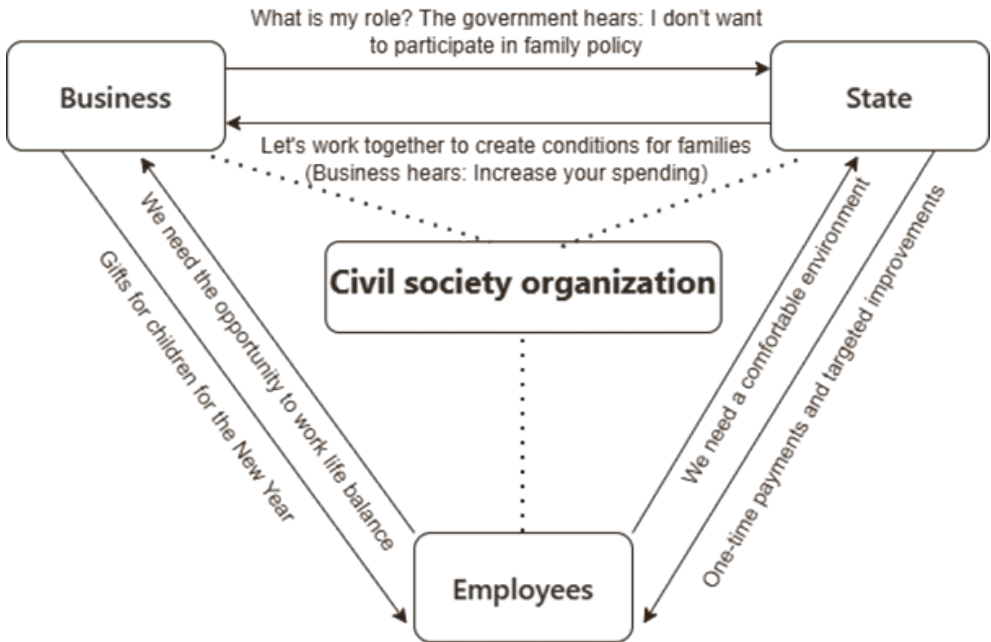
What is my role? The government hears: I don't want to participate in family policy

Business

State

Let's work together to create conditions for families (Business hears: Increase your spending)

Civil society organization

We need the opportunity to work life balance

Gifts for children for the New Year

We need a comfortable environment

One-time payments and targeted improvements

Employees